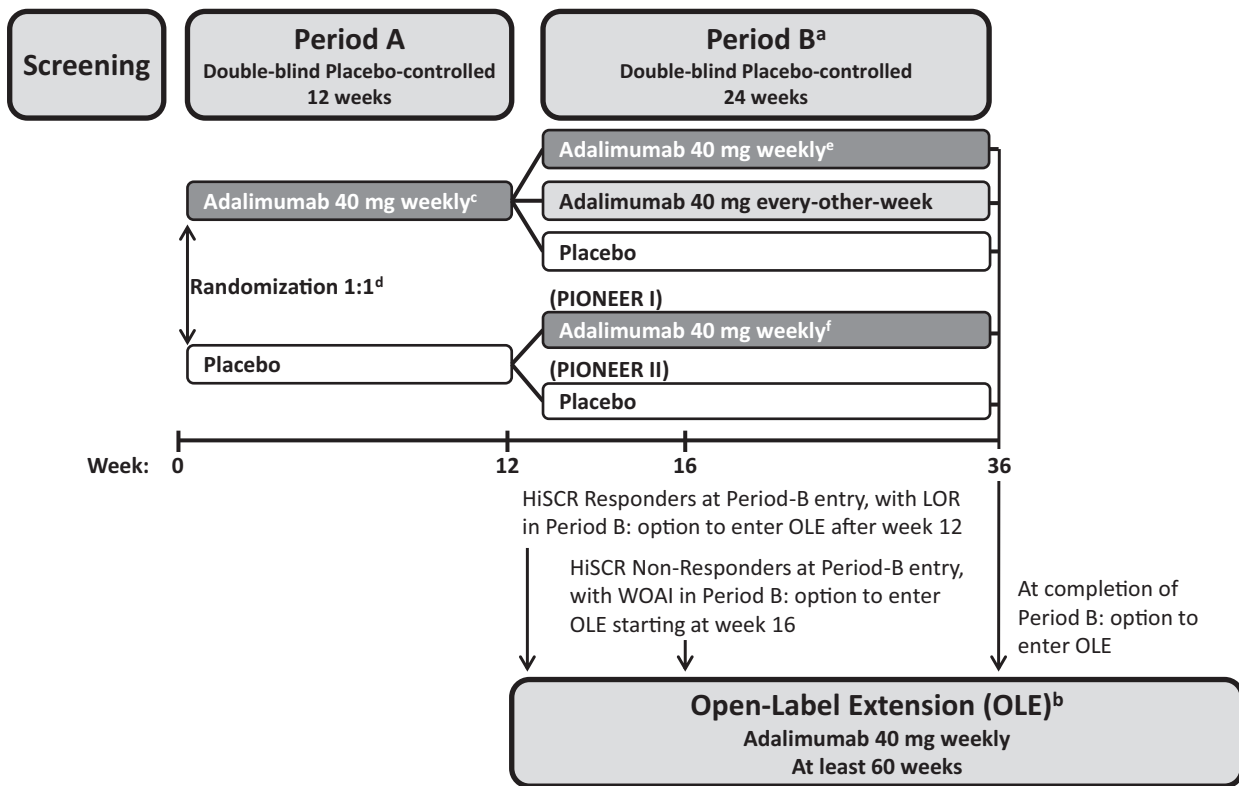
Screening

Period A
Double-blind Placebo-controlled
12 weeks

Period B$^{a}$
Double-blind Placebo-controlled
24 weeks

Adalimumab 40 mg weekly$^{e}$

Adalimumab 40 mg weekly$^{c}$

Adalimumab 40 mg every-other-week

Placebo

Randomization 1:1$^{d}$

(PIONEER I)

Adalimumab 40 mg weekly$^{f}$

Placebo

(PIONEER II)

Placebo

Week: 0 12 16 36

HiSCR Responders at Period-B entry, with LOR in Period B: option to enter OLE after week 12

HiSCR Non-Responders at Period-B entry, with WOAI in Period B: option to enter OLE starting at week 16

At completion of Period B: option to enter OLE

Open-Label Extension (OLE)$^{b}$
Adalimumab 40 mg weekly
At least 60 weeks